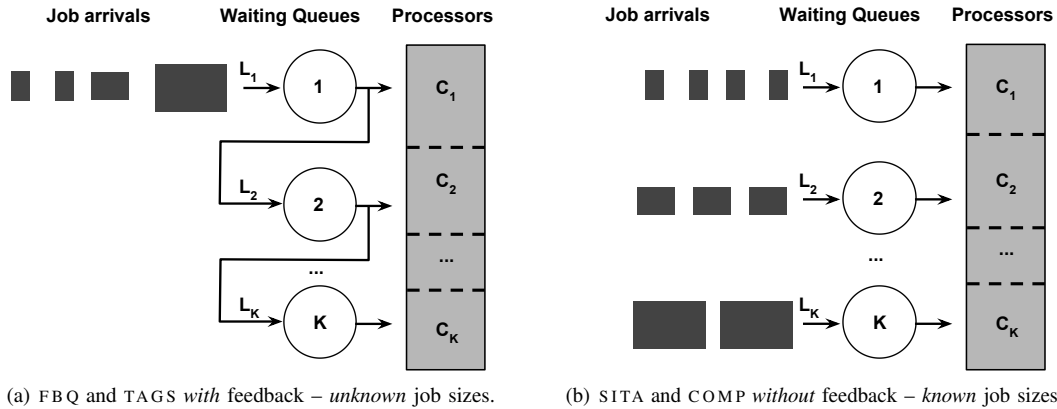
Job arrivals Waiting Queues Processors

$L_1$ 1 $C_1$

$L_2$ 2 $C_2$

...

...

$L_K$ K $C_K$

(a) FBQ and TAGS *with* feedback – *unknown* job sizes.

Job arrivals Waiting Queues Processors

$L_1$ 1 $C_1$

$L_2$ 2 $C_2$

...

...

$L_K$ K $C_K$

(b) SITA and COMP *without* feedback – *known* job sizes